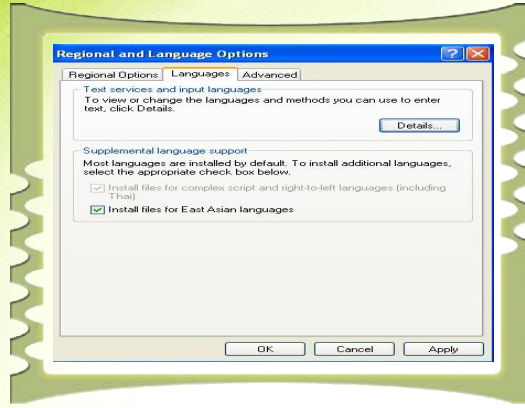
Regional and Language Options

Regional Options | Languages | Advanced

Text services and input languages
To view or change the languages and methods you can use to enter text, click Details.

Details...

Supplemental language support
Most languages are installed by default. To install additional languages, select the appropriate check box below.

Install files for complex script and right-to-left languages (including Thai)

Install files for East Asian languages

OK | Cancel | Apply